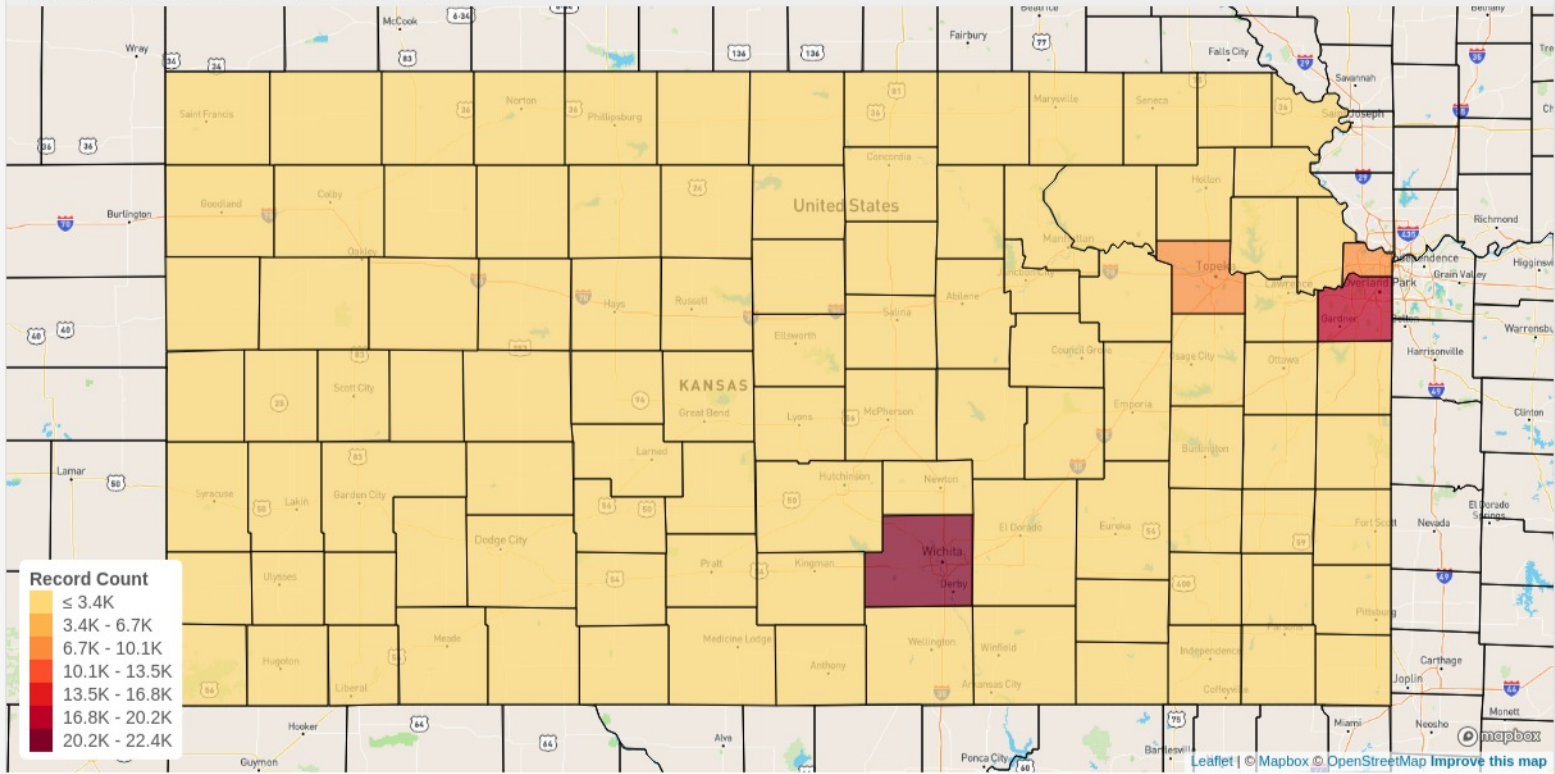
McCook
Beatrice
Bethany
Wray
Fairbury
Falls City
Savannah
Saint Joseph
Saint Francis
Norton
Phillipsburg
Marysville
Seneca
Concordia
Holton
Goodland
Colby
United States
Burlington
Richmond
Oakley
Manhattan
Topeka
Independence
Junction City
Grain Valley
Higginsville
Hays
Russell
Abilene
Lawrence
Overland Park
Salina
Gardner
Olathe
Warrensburg
Ellsworth
Council Grove
Harrisonville
Scott City
KANSAS
Osage City
Ottawa
Great Bend
McPherson
Emporia
Clinton
Larned
Lyons
Lamar
Burlington
Syracuse
Lakin
Garden City
Hutchinson
Newton
Fort Scott
El Dorado Springs
Nevada
Dodge City
Wichita
El Dorado
Eureka
Derby
Kingman
Pratt
Ulysses
Record Count
≤ 3.4K
3.4K - 6.7K
6.7K - 10.1K
10.1K - 13.5K
13.5K - 16.8K
16.8K - 20.2K
20.2K - 22.4K
Pittsburg
Carthage
Meade
Medicine Lodge
Wellington
Winfield
Independence
Parsons
Joplin
Hugoton
Anthony
Liberal
Arkansas City
Coffeyville
Miami
Neosho
Monett
Hooker
Alva
Ponca City
Bartlesville
Guymon
Leaflet | © Mapbox © OpenStreetMap Improve this map
mapbox